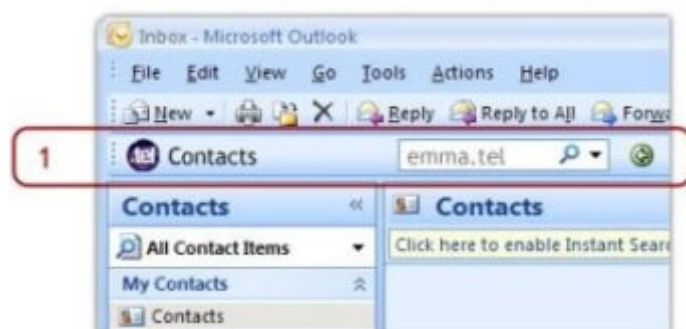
Inbox - Microsoft Outlook

File Edit View Go Tools Actions Help

New Reply Reply to All Forw

1

Contacts emma.tel

Contacts

Contacts

All Contact Items

Click here to enable Instant Searc

My Contacts

Contacts